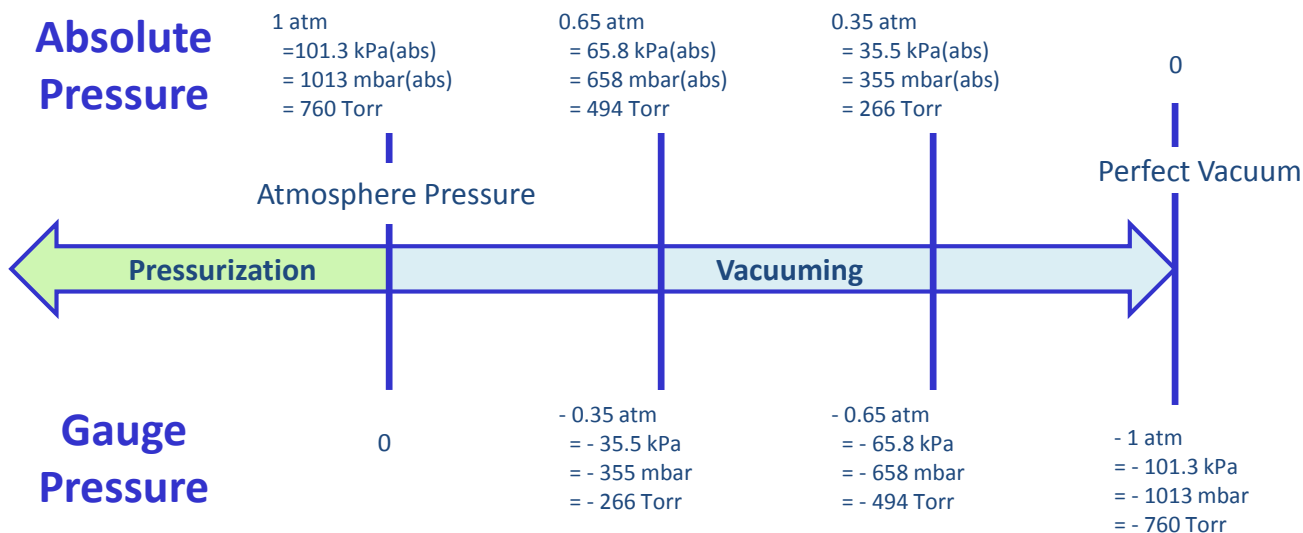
Absolute Pressure

1 atm
=101.3 kPa(abs)
= 1013 mbar(abs)
= 760 Torr

0.65 atm
= 65.8 kPa(abs)
= 658 mbar(abs)
= 494 Torr

0.35 atm
= 35.5 kPa(abs)
= 355 mbar(abs)
= 266 Torr

0

Atmosphere Pressure

Perfect Vacuum

Pressurization

Vacuuming

Gauge Pressure

0

- 0.35 atm
= - 35.5 kPa
= - 355 mbar
= - 266 Torr

- 0.65 atm
= - 65.8 kPa
= - 658 mbar
= - 494 Torr

- 1 atm
= - 101.3 kPa
= - 1013 mbar
= - 760 Torr